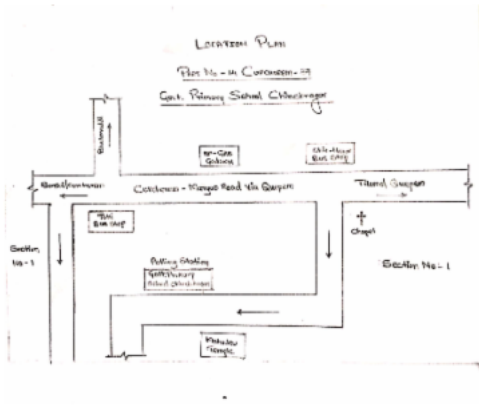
Location Plan

PS No. - 14 Curchorem - 33

Govt. Primary School Chinchwagon

Bazar

Sanvordem/Curchorem

Curchorem - Kirlapal Road via Guirdolim

Tilamol Junction

Sec-Cal Gallery

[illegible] Bus Stop

Bus Stop

Chapel

Section No - 1

Section No - 1

Polling Station

Govt. Primary School Chinchwagon

Mahadev Temple